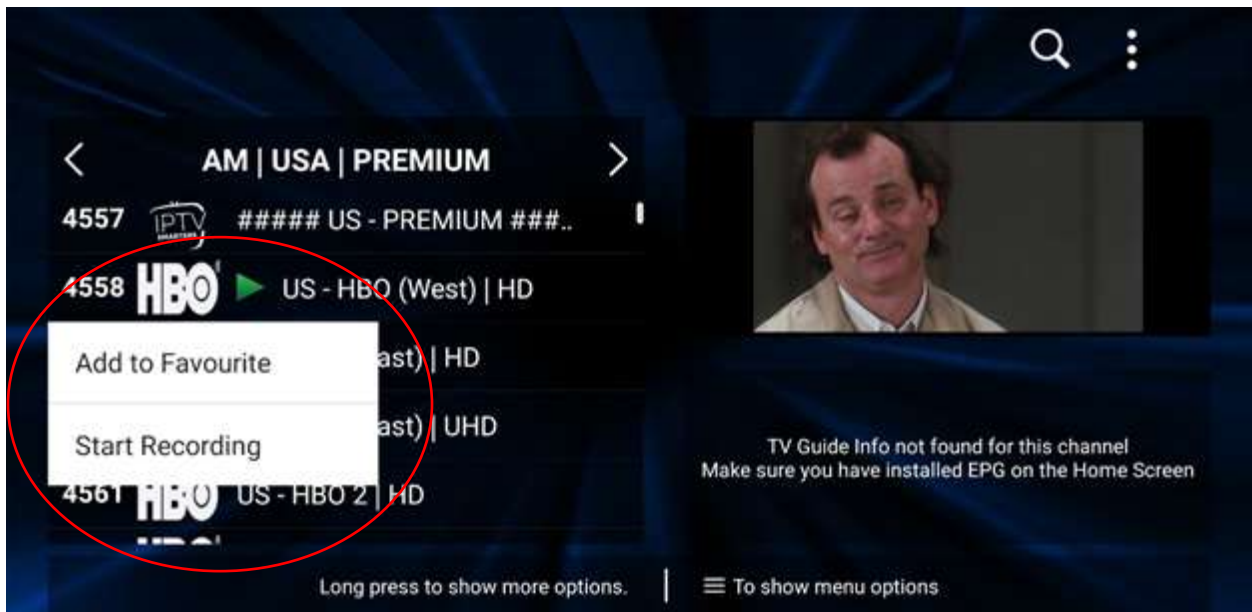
AM | USA | PREMIUM

4557 IPTV SMARTERS ##### US - PREMIUM ###..

4558 HBO US - HBO (West) | HD

Add to Favourite

ast) | HD

Start Recording

ast) | UHD

4561 HBO US - HBO 2 | HD

HBO

TV Guide Info not found for this channel
Make sure you have installed EPG on the Home Screen

Long press to show more options. | ≡ To show menu options